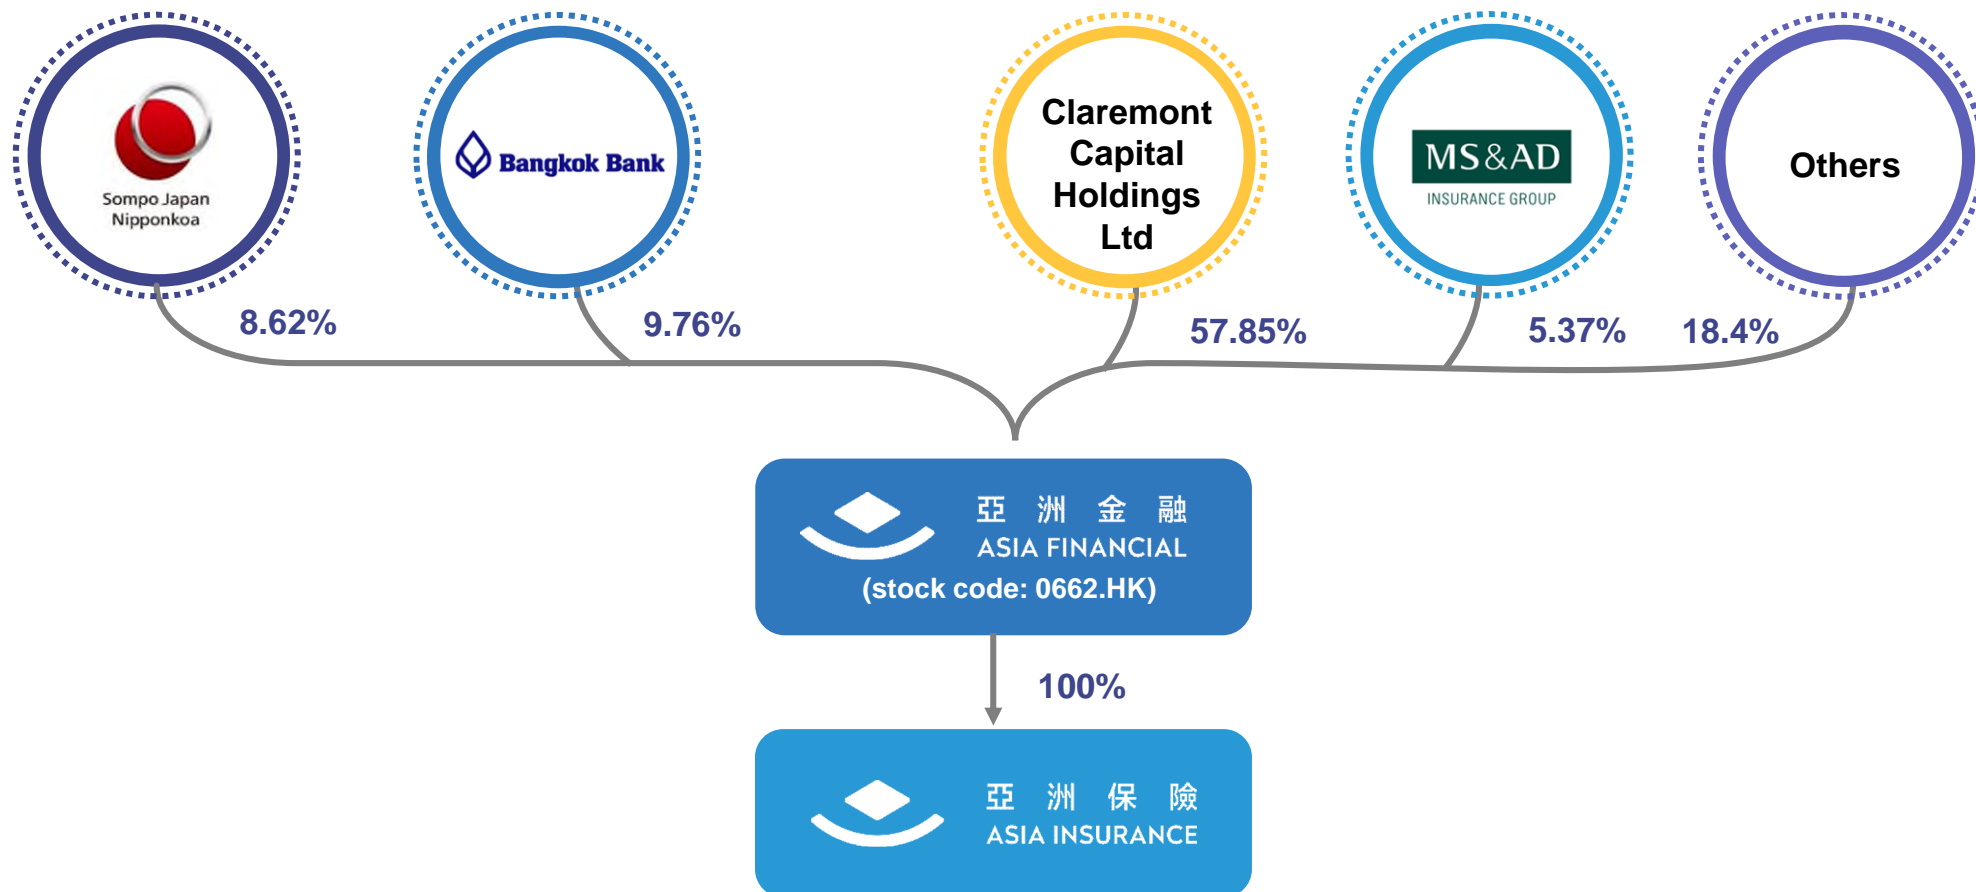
Sompo Japan Nipponkoa

Bangkok Bank

Claremont Capital Holdings Ltd

MS&AD
INSURANCE GROUP

Others

8.62%

9.76%

57.85%

5.37%

18.4%

亞 洲 金 融
ASIA FINANCIAL
(stock code: 0662.HK)

100%

亞 洲 保 險
ASIA INSURANCE